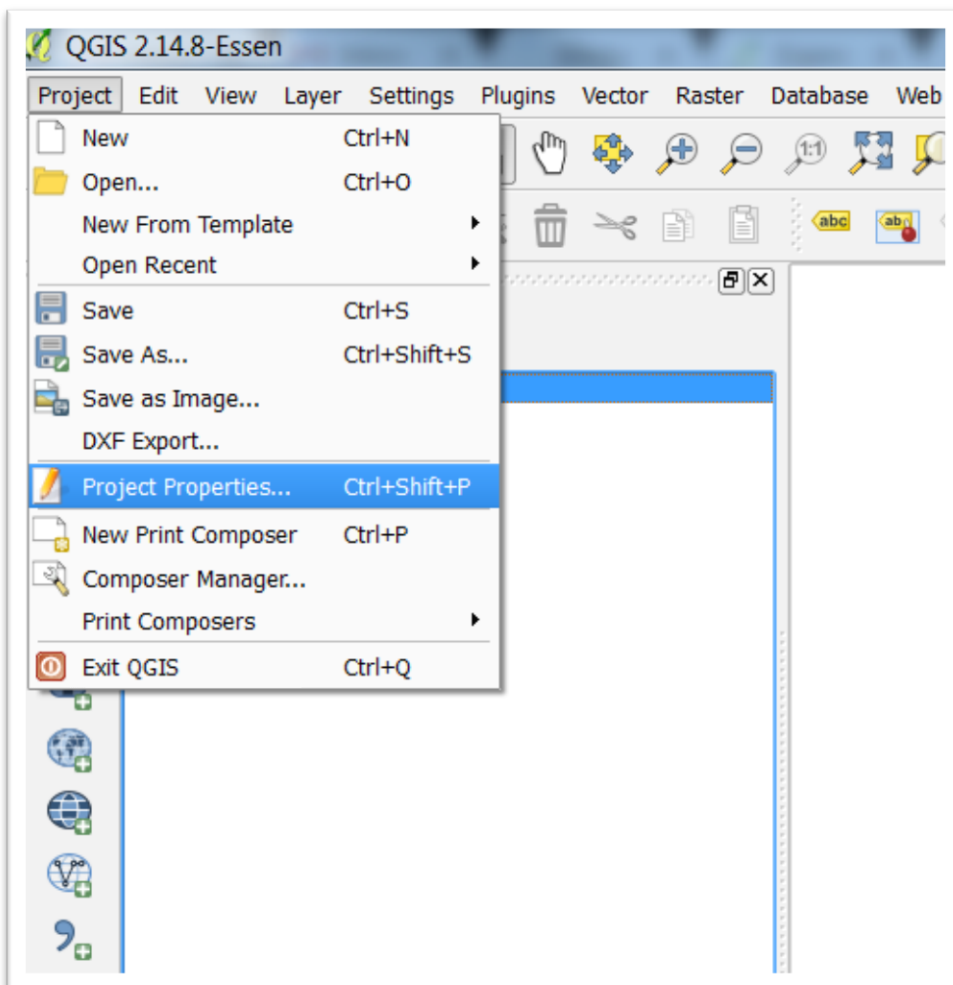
QGIS 2.14.8-Essen

Project Edit View Layer Settings Plugins Vector Raster Database Web

New Ctrl+N
Open... Ctrl+O
New From Template
Open Recent
Save Ctrl+S
Save As... Ctrl+Shift+S
Save as Image...
DXF Export...
Project Properties... Ctrl+Shift+P
New Print Composer Ctrl+P
Composer Manager...
Print Composers
Exit QGIS Ctrl+Q

abc
ab
1:1